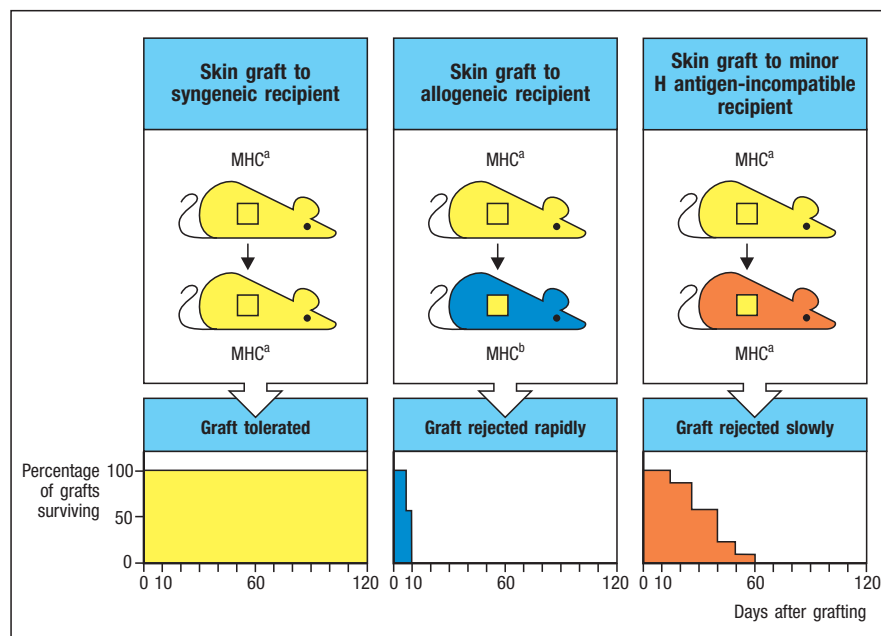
Skin graft to syngeneic recipient

Skin graft to allogeneic recipient

Skin graft to minor H antigen-incompatible recipient

MHC$^a$

MHC$^a$

MHC$^a$

MHC$^a$

MHC$^b$

MHC$^a$

Graft tolerated

Graft rejected rapidly

Graft rejected slowly

Percentage of grafts surviving

100

50

0

0 10 60 120

0 10 60 120

0 10 60 120

Days after grafting